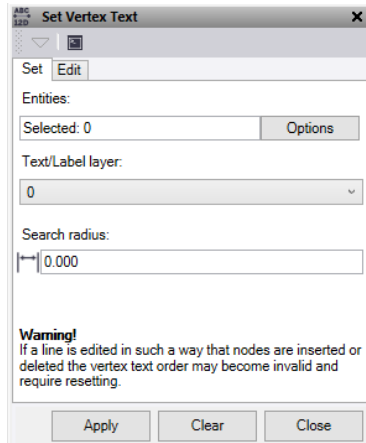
ABC 12D Set Vertex Text ×

Set Edit

Entities:

Selected: 0 Options

Text/Label layer:

0

Search radius:

0.000

**Warning!**
If a line is edited in such a way that nodes are inserted or deleted the vertex text order may become invalid and require resetting.

Apply Clear Close